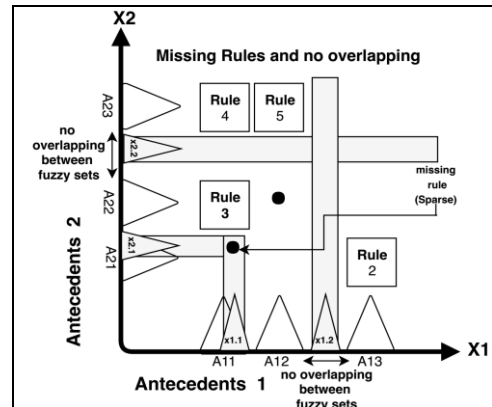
X2

Missing Rules and no overlapping

A23

Rule 4

Rule 5

no overlapping between fuzzy sets

x2.2

A22

Rule 3

missing rule (Sparse)

Antecedents 2

x2.1

A21

Rule 2

x1.1

x1.2

A11

A12

A13

X1

Antecedents 1

no overlapping between fuzzy sets